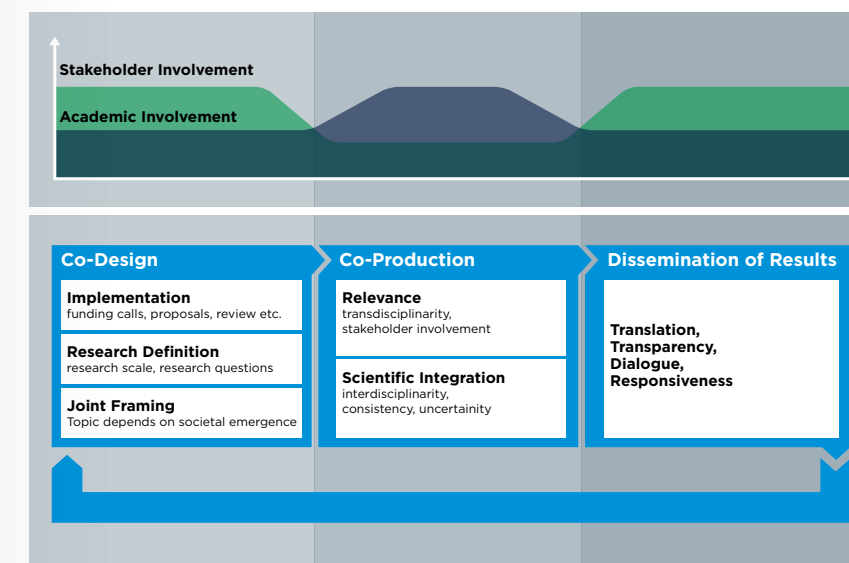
Stakeholder Involvement

Academic Involvement

Co-Design

Implementation
funding calls, proposals, review etc.

Research Definition
research scale, research questions

Joint Framing
Topic depends on societal emergence

Co-Production

Relevance
transdisciplinarity, stakeholder involvement

Scientific Integration
interdisciplinarity, consistency, uncertainity

Dissemination of Results

Translation, Transparency, Dialogue, Responsiveness